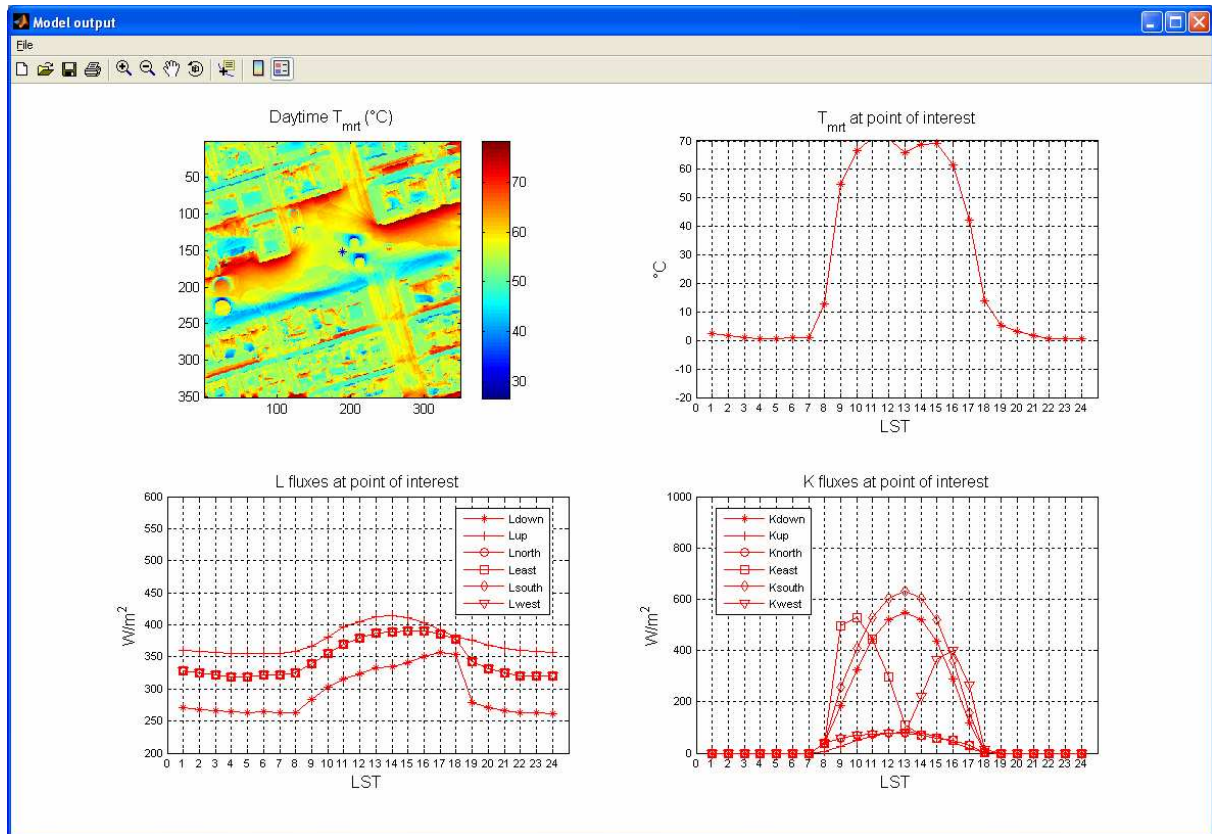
Model output

File

Daytime $T_{mrt}$ (°C)

50
100
150
200
250
300
350

100 200 300

70
60
50
40
30

$T_{mrt}$ at point of interest

70
60
50
40
30
20
10
0
-10
-20

°C

0 1 2 3 4 5 6 7 8 9 10 11 12 13 14 15 16 17 18 19 20 21 22 23 24
LST

L fluxes at point of interest

600
550
500
450
400
350
300
250
200

W/m$^2$

Ldown
Lup
Lnorth
Least
Lsouth
Lwest

0 1 2 3 4 5 6 7 8 9 10 11 12 13 14 15 16 17 18 19 20 21 22 23 24
LST

K fluxes at point of interest

1000
800
600
400
200
0

W/m$^2$

Kdown
Kup
Knorth
Keast
Ksouth
Kwest

0 1 2 3 4 5 6 7 8 9 10 11 12 13 14 15 16 17 18 19 20 21 22 23 24
LST